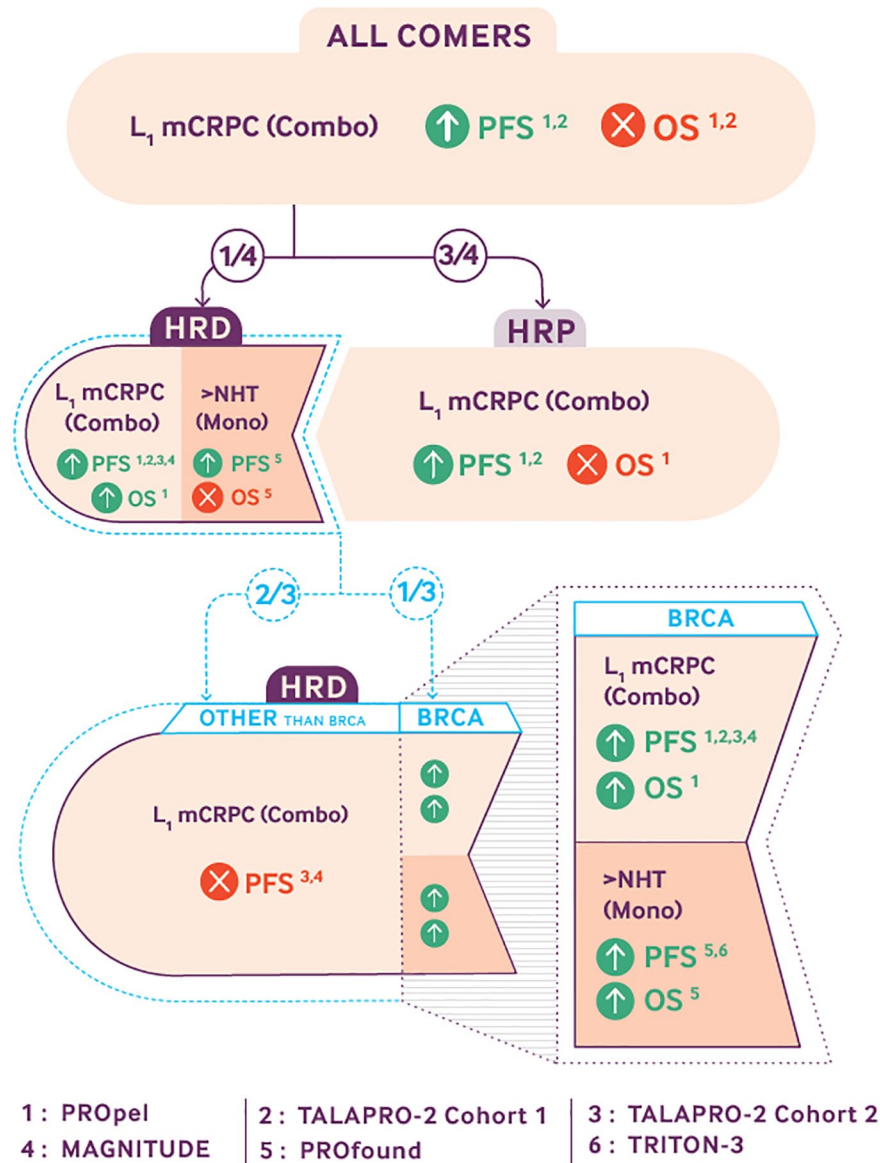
ALL COMERS

$L_1$ mCRPC (Combo) PFS $^{1,2}$ OS $^{1,2}$

1/4

3/4

HRD

$L_1$ mCRPC (Combo)

PFS $^{1,2,3,4}$

OS $^{1}$

>NHT (Mono)

PFS $^{5}$

OS $^{5}$

HRP

$L_1$ mCRPC (Combo)

PFS $^{1,2}$ OS $^{1}$

2/3

1/3

HRD

OTHER THAN BRCA

BRCA

$L_1$ mCRPC (Combo)

PFS $^{3,4}$

BRCA

$L_1$ mCRPC (Combo)

PFS $^{1,2,3,4}$

OS $^{1}$

>NHT (Mono)

PFS $^{5,6}$

OS $^{5}$

1 : PROpel
4 : MAGNITUDE
2 : TALAPRO-2 Cohort 1
5 : PROfound
3 : TALAPRO-2 Cohort 2
6 : TRITON-3